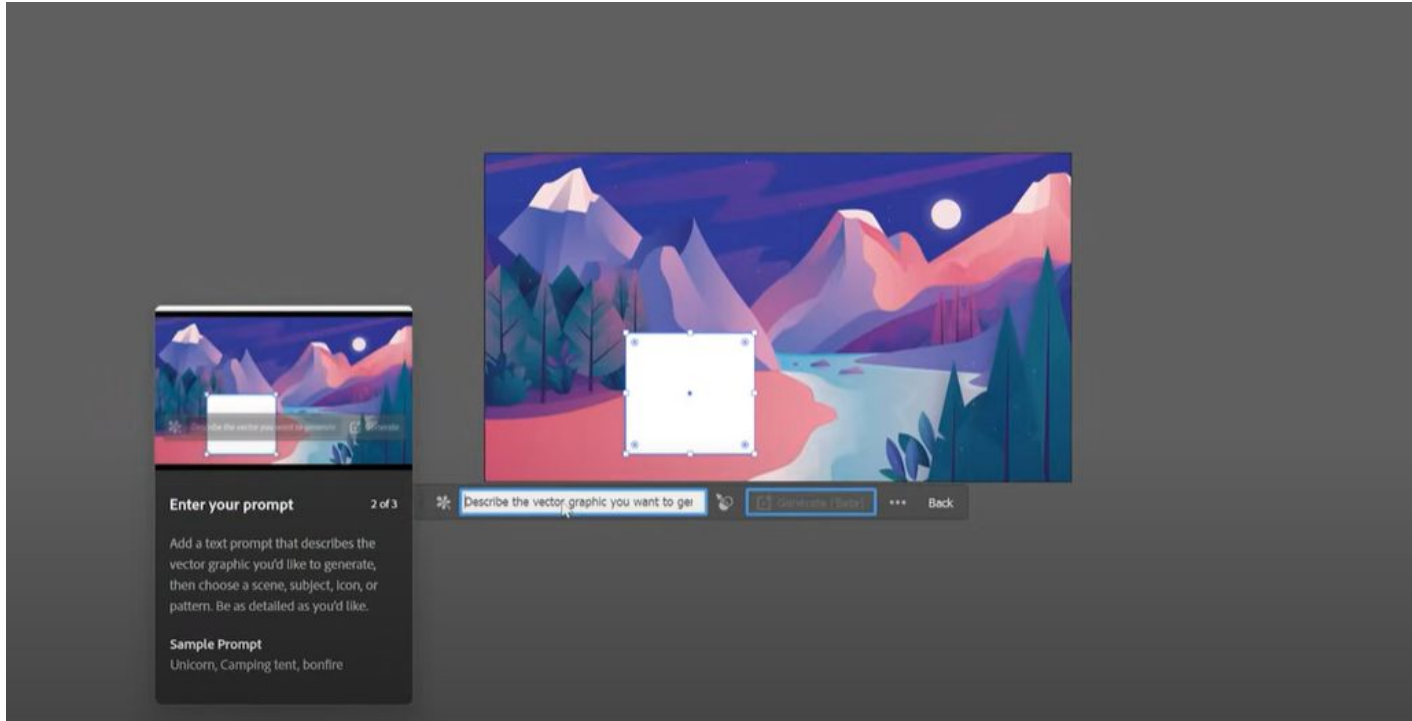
Describe the vector graphic you want to generate

Enter your prompt 2 of 3

Add a text prompt that describes the vector graphic you'd like to generate, then choose a scene, subject, icon, or pattern. Be as detailed as you'd like.

Sample Prompt
Unicorn, Camping tent, bonfire

Describe the vector graphic you want to ge

Generate (Beta)

•••

Back